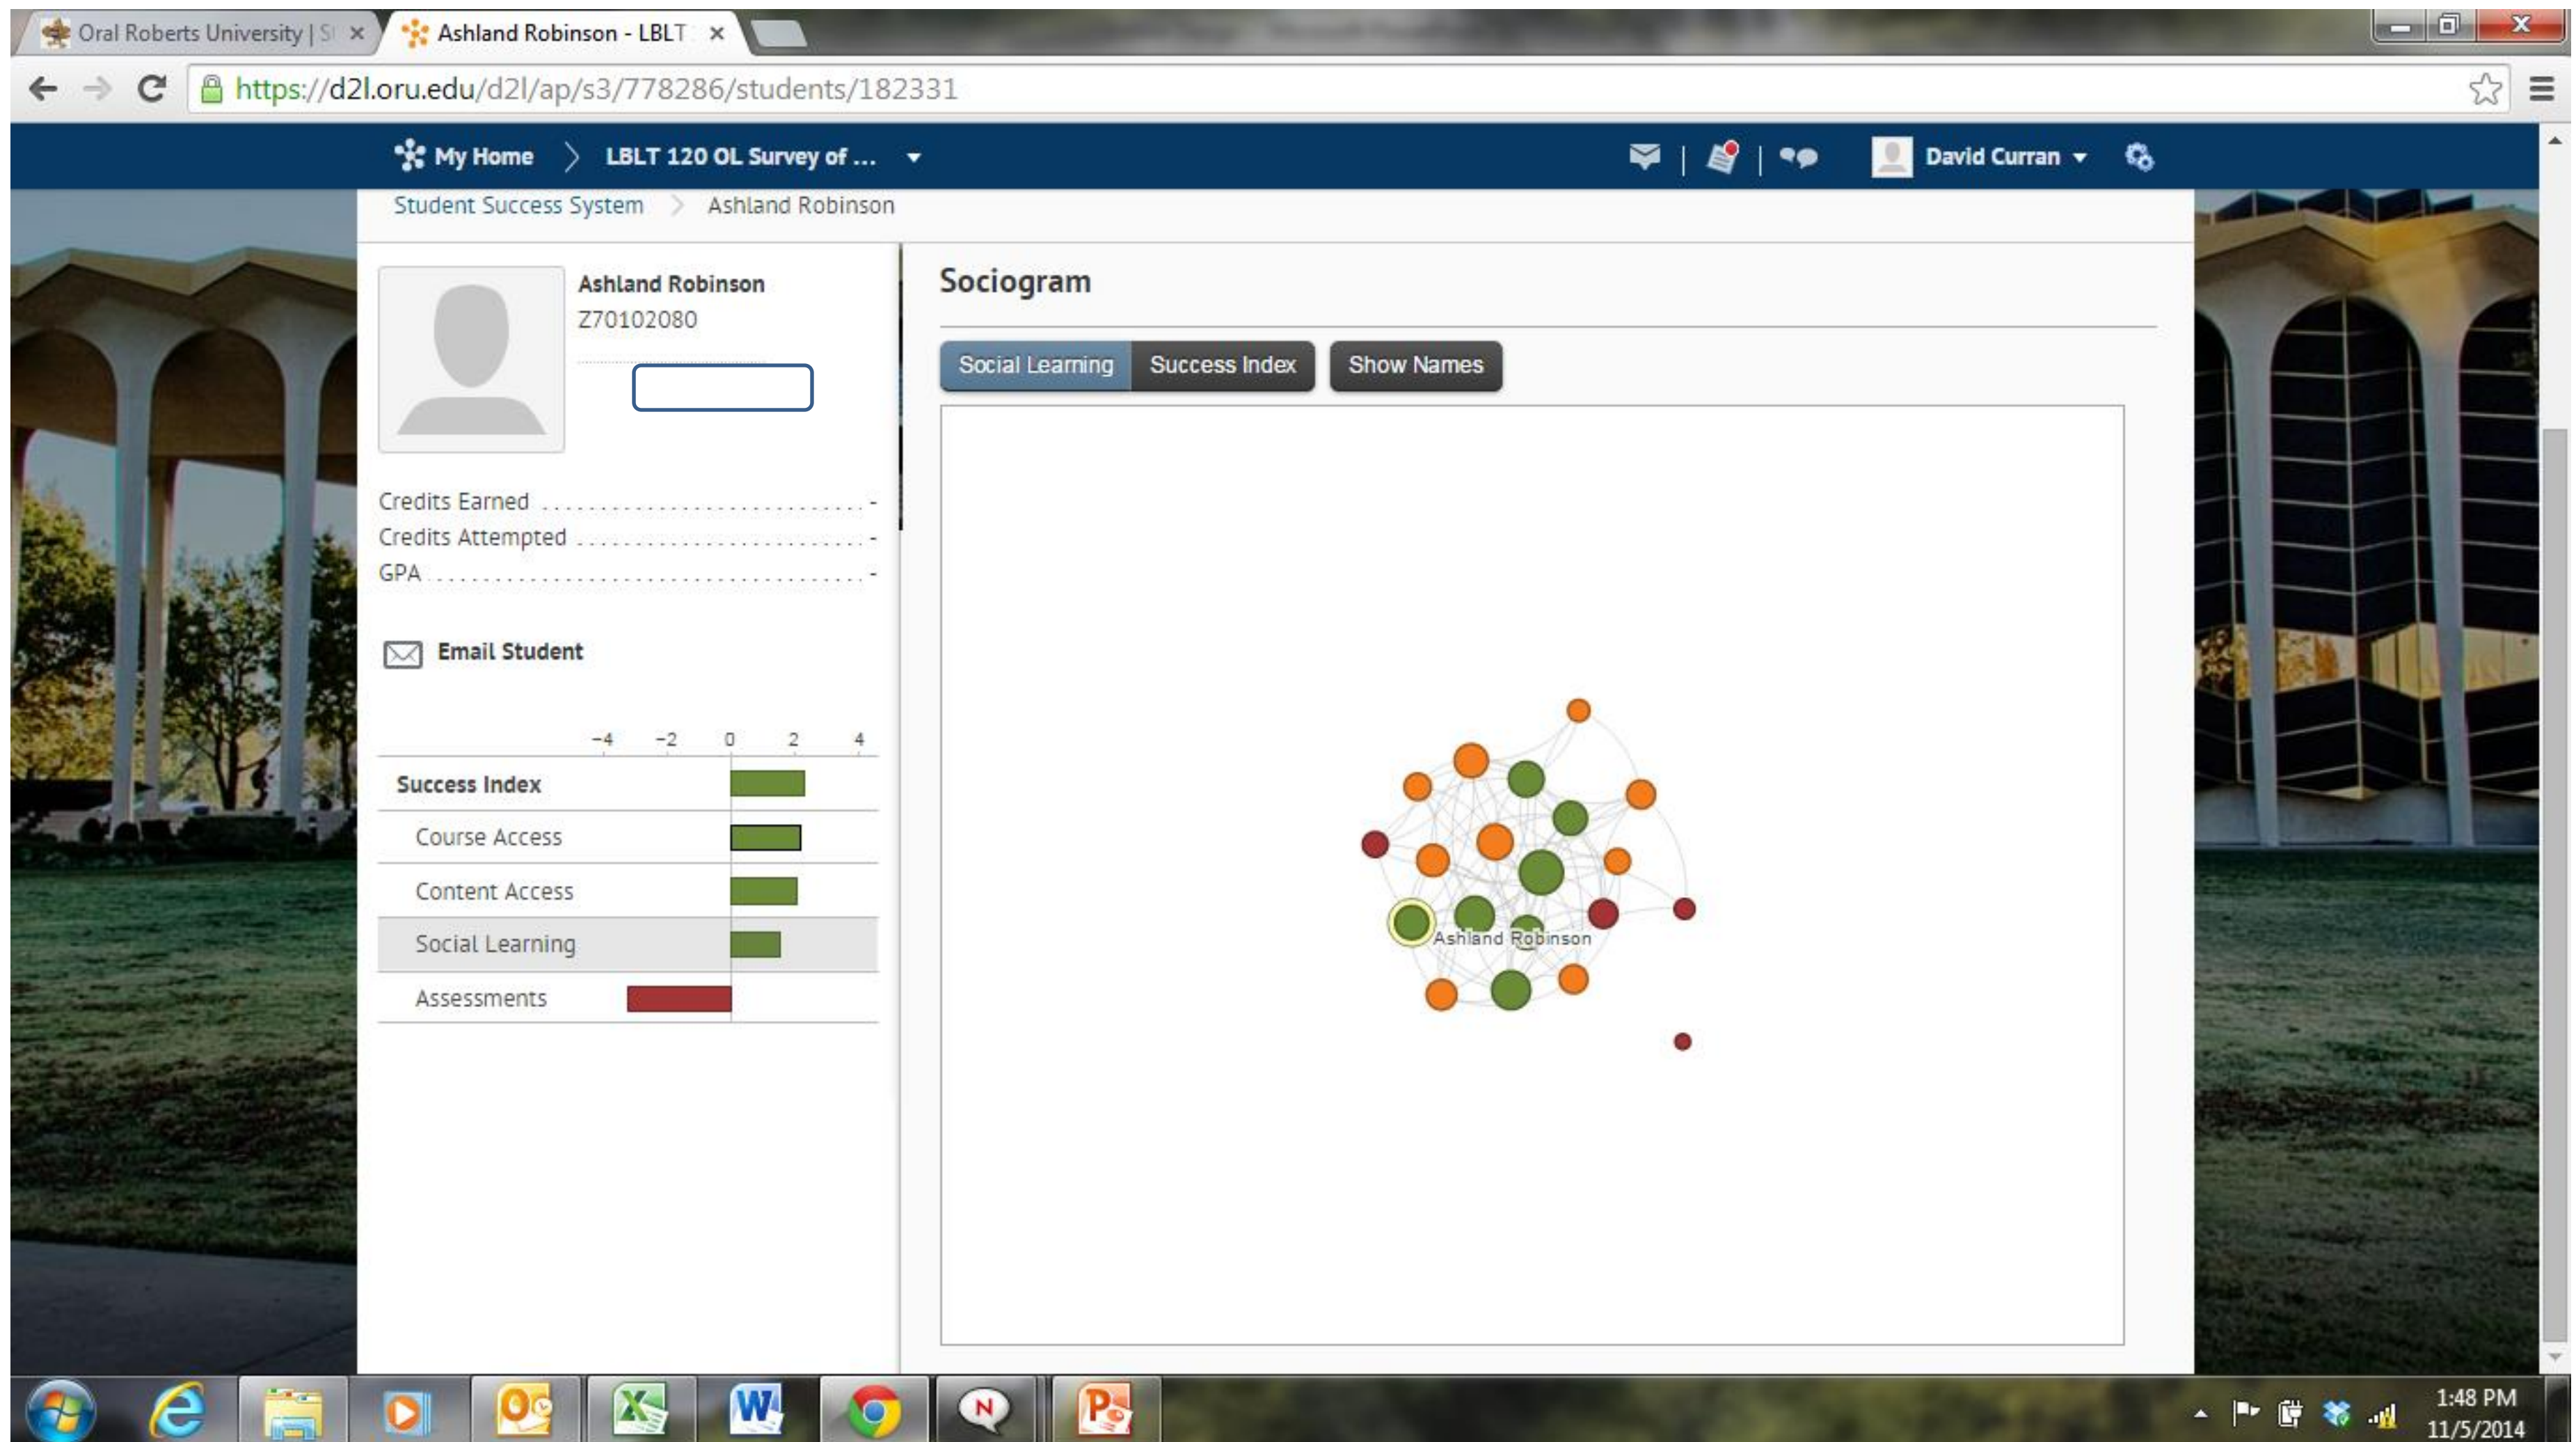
Oral Roberts University | St ×
Ashland Robinson - LBLT ×

https://d2l.oru.edu/d2l/ap/s3/778286/students/182331

My Home > LBLT 120 OL Survey of ...

David Curran

Student Success System > Ashland Robinson

Ashland Robinson
Z70102080

Credits Earned -
Credits Attempted -
GPA -

Email Student

| | -4 -2 0 2 4 |
|---|---|
| Success Index | |
| Course Access | |
| Content Access | |
| Social Learning | |
| Assessments | |

Sociogram

Social Learning Success Index Show Names

Ashland Robinson

1:48 PM
11/5/2014